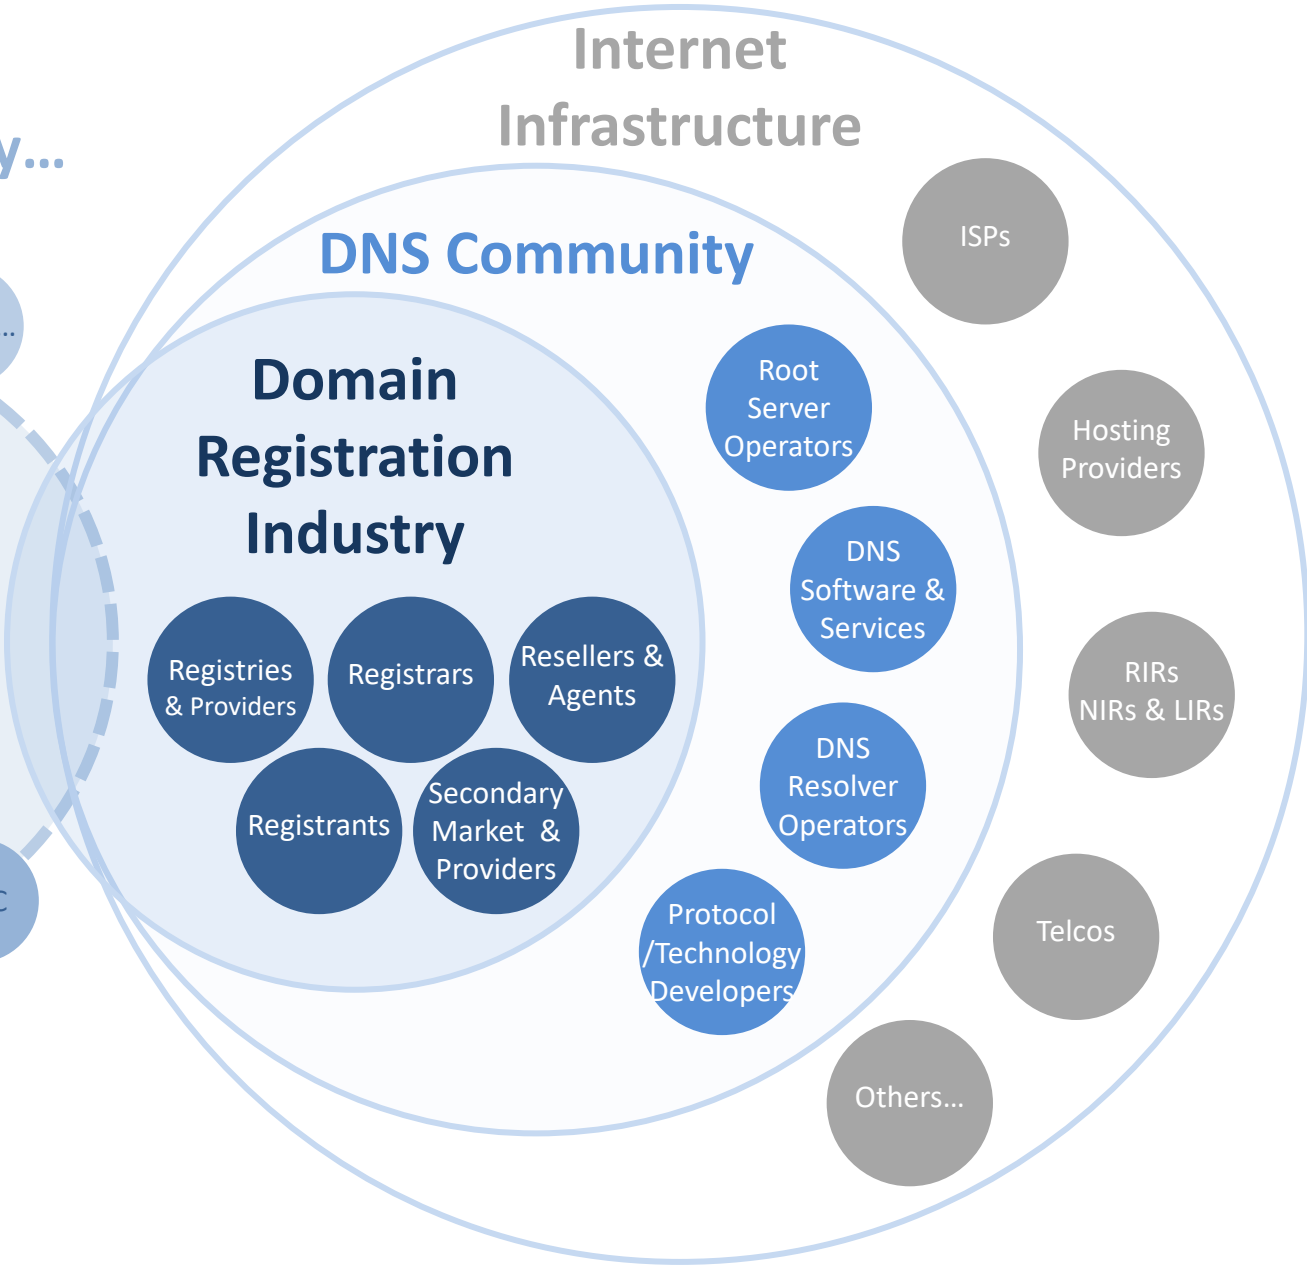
Internet Infrastructure

y...

DNS Community

Domain Registration Industry

Registries & Providers

Registrars

Resellers & Agents

Registrants

Secondary Market & Providers

Root Server Operators

DNS Software & Services

DNS Resolver Operators

Protocol /Technology Developers

ISPs

Hosting Providers

RIRs NIRs & LIRs

Telcos

Others...